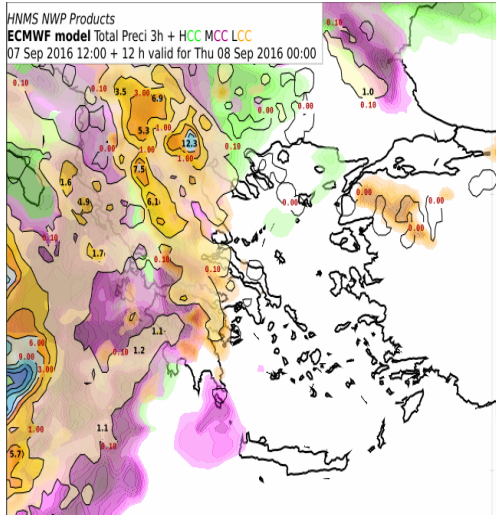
HNMS NWP Products
ECMWF model Total Preci 3h + HCC MCC LCC
07 Sep 2016 12:00 + 12 h valid for Thu 08 Sep 2016 00:00

0.10
0.10
3.5
6.9
3.00
0.10
1.0
0.10
5.3
3.00
12.3
1.00
0.10
0.10
1.00
0.00
0.10
1.6
7.5
0.00
1.00
0.00
4.9
6.1
0.10
0.00
0.00
0.00
1.7
0.10
0.10
1.1
9.00
1.2
3.00
1.00
1.1
0.10
5.7